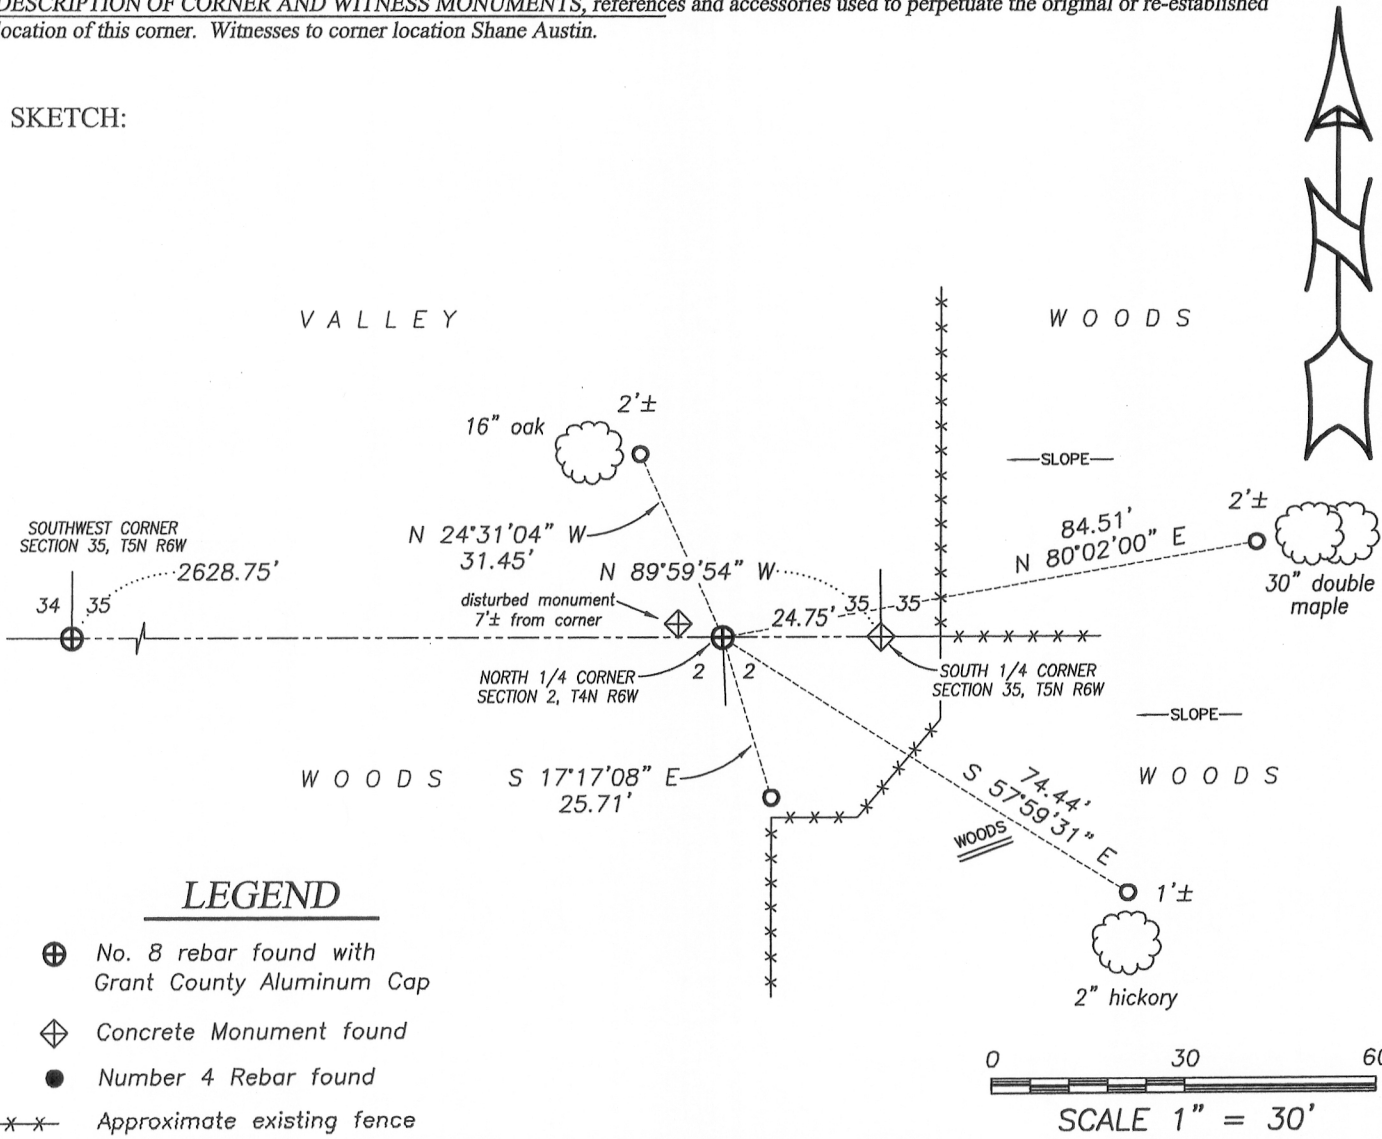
DESCRIPTION OF CORNER AND WITNESS MONUMENTS, references and accessories used to perpetuate the original or re-established location of this corner. Witnesses to corner location Shane Austin.

SKETCH:

N

VALLEY

WOODS

2'±

16" oak

SLOPE

2'±

SOUTHWEST CORNER SECTION 35, T5N R6W

N 24°31'04" W 31.45'

84.51' N 80°02'00" E

2628.75'

N 89°59'54" W

30" double maple

34 35

disturbed monument 7'± from corner

24.75'

35 35

NORTH 1/4 CORNER SECTION 2, T4N R6W

2 2

SOUTH 1/4 CORNER SECTION 35, T5N R6W

SLOPE

WOODS

S 17°17'08" E 25.71'

S 57°59'31" E 74.44'

WOODS

WOODS

1'±

LEGEND

No. 8 rebar found with Grant County Aluminum Cap

2" hickory

Concrete Monument found

Number 4 Rebar found

0 30 60

Approximate existing fence

SCALE 1" = 30'